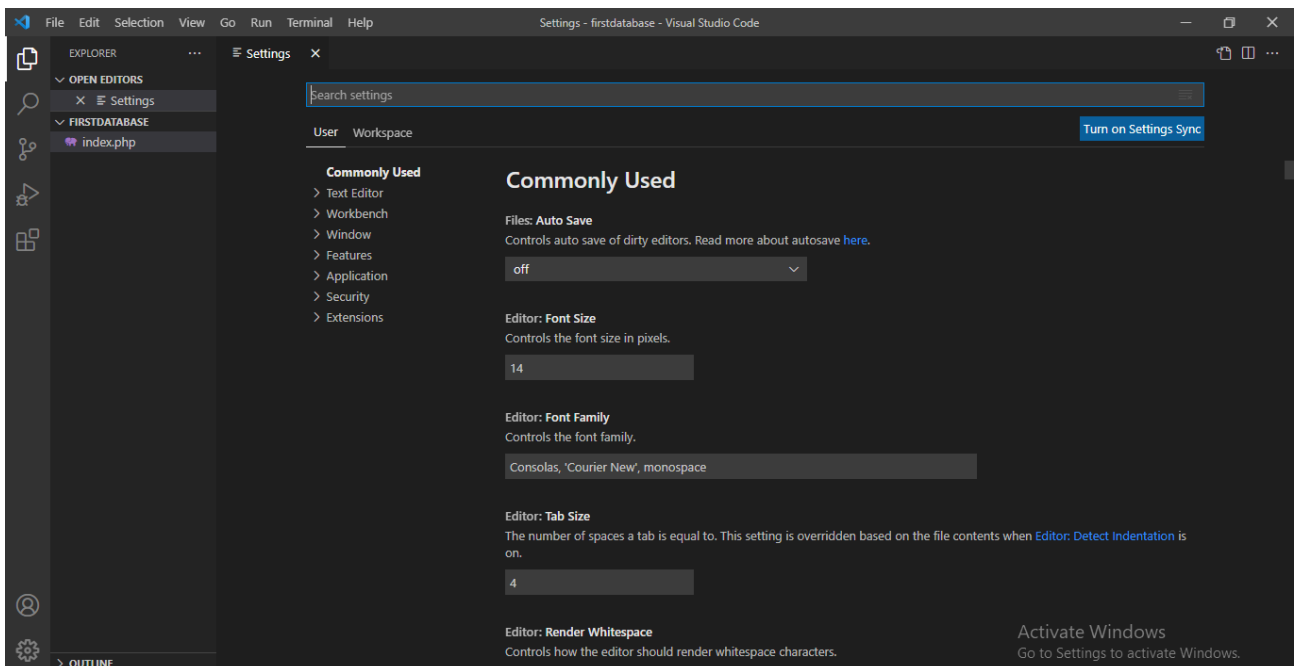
File Edit Selection View Go Run Terminal Help

Settings - firstdatabase - Visual Studio Code

EXPLORER ...

OPEN EDITORS

× Settings

FIRSTDATABASE

index.php

Settings ×

Search settings

User Workspace

Turn on Settings Sync

Commonly Used
Text Editor
Workbench
Window
Features
Application
Security
Extensions

Commonly Used

Files: Auto Save
Controls auto save of dirty editors. Read more about autosave here.

off

Editor: Font Size
Controls the font size in pixels.

14

Editor: Font Family
Controls the font family.

Consolas, 'Courier New', monospace

Editor: Tab Size
The number of spaces a tab is equal to. This setting is overridden based on the file contents when Editor: Detect Indentation is on.

4

Editor: Render Whitespace
Controls how the editor should render whitespace characters.

Activate Windows
Go to Settings to activate Windows.

OUTLINE